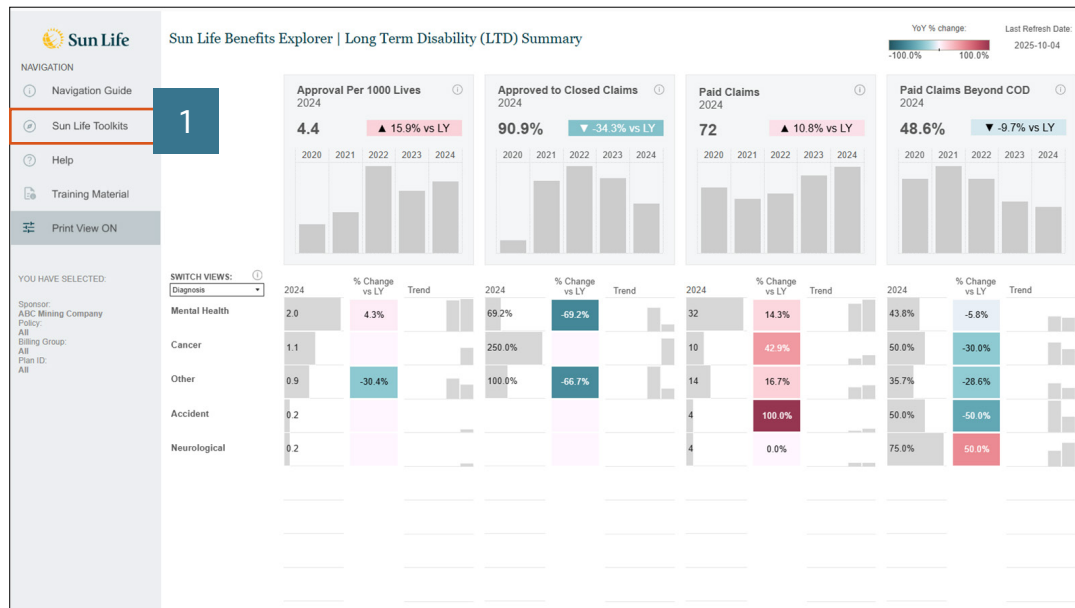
Sun Life

NAVIGATION

Navigation Guide

Sun Life Toolkits

1

Help

Training Material

Print View ON

YOU HAVE SELECTED:

Sponsor:
ABC Mining Company
Policy:
All
Billing Group:
All
Plan ID:
All

Sun Life Benefits Explorer | Long Term Disability (LTD) Summary

YoY % change:
-100.0% 100.0%

Last Refresh Date:
2025-10-04

Approval Per 1000 Lives
2024
4.4 ▲ 15.9% vs LY
2020 2021 2022 2023 2024

Approved to Closed Claims
2024
90.9% ▼ -34.3% vs LY
2020 2021 2022 2023 2024

Paid Claims
2024
72 ▲ 10.8% vs LY
2020 2021 2022 2023 2024

Paid Claims Beyond COD
2024
48.6% ▼ -9.7% vs LY
2020 2021 2022 2023 2024

SWITCH VIEWS:
Diagnosis

| | 2024 | % Change vs LY | Trend | 2024 | % Change vs LY | Trend | 2024 | % Change vs LY | Trend | 2024 | % Change vs LY | Trend |
|---|---|---|---|---|---|---|---|---|---|---|---|---|
| Mental Health | 2.0 | 4.3% | | 69.2% | -69.2% | | 32 | 14.3% | | 43.8% | -5.8% | |
| Cancer | 1.1 | | | 250.0% | | | 10 | 42.9% | | 50.0% | -30.0% | |
| Other | 0.9 | -30.4% | | 100.0% | -66.7% | | 14 | 16.7% | | 35.7% | -28.6% | |
| Accident | 0.2 | | | | | | 4 | 100.0% | | 50.0% | -50.0% | |
| Neurological | 0.2 | | | | | | 4 | 0.0% | | 75.0% | 50.0% | |